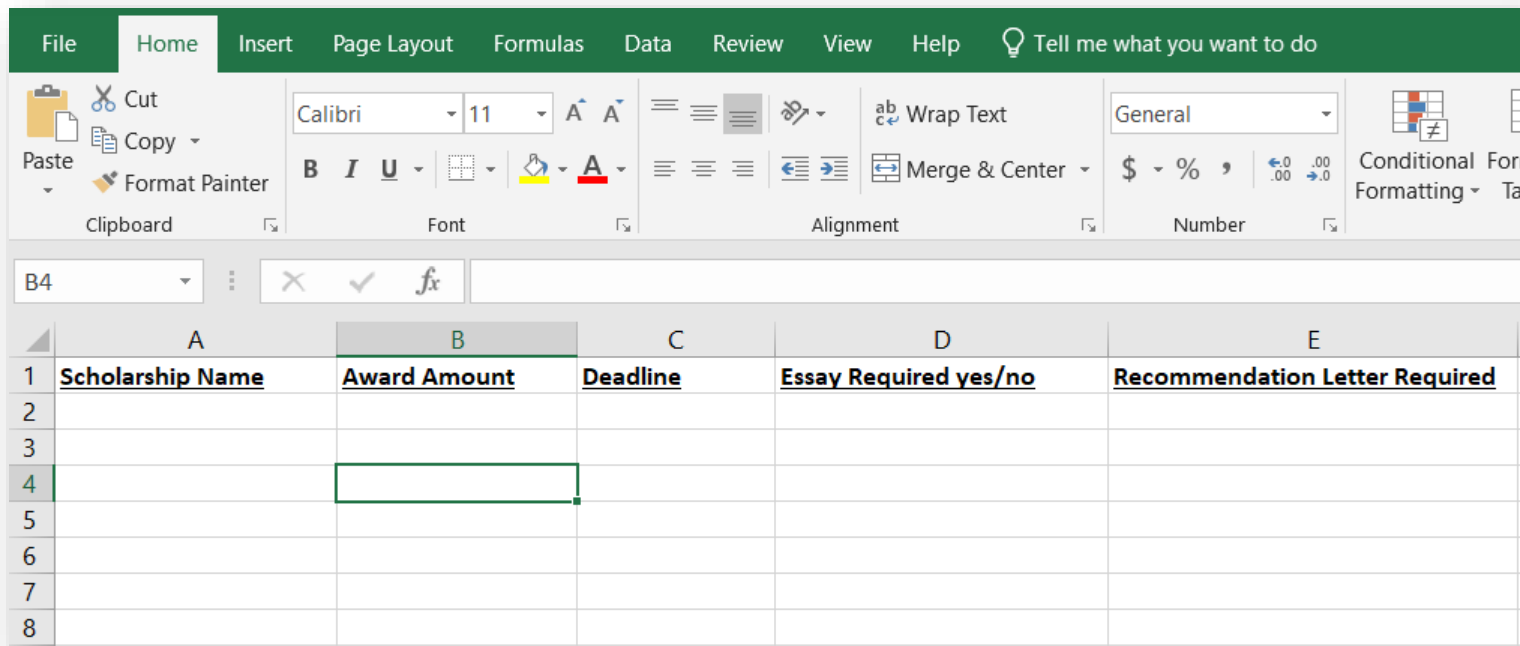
File Home Insert Page Layout Formulas Data Review View Help Tell me what you want to do

Paste
Cut
Copy
Format Painter
Clipboard

Calibri 11
B I U
Font

Wrap Text
Merge & Center
Alignment

General
$ % ,
Number

Conditional Formatting
For
Ta

B4
$fx$

| | A | B | C | D | E |
|---|---|---|---|---|---|
| 1 | Scholarship Name | Award Amount | Deadline | Essay Required yes/no | Recommendation Letter Required |
| 2 | | | | | |
| 3 | | | | | |
| 4 | | | | | |
| 5 | | | | | |
| 6 | | | | | |
| 7 | | | | | |
| 8 | | | | | |